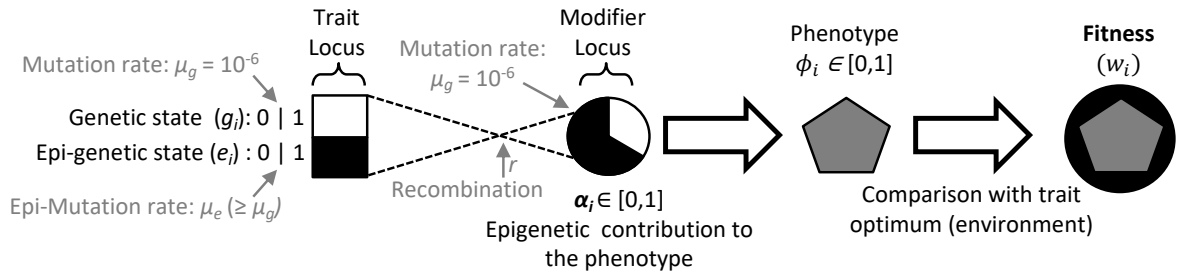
Trait Locus

Modifier Locus

Phenotype $\phi_i \in [0,1]$

Fitness $(w_i)$

Mutation rate: $\mu_g = 10^{-6}$

Mutation rate: $\mu_g = 10^{-6}$

Genetic state $(g_i)$: 0 | 1

Epi-genetic state $(e_i)$ : 0 | 1

$r$

Recombination

Epi-Mutation rate: $\mu_e$ ($\geq \mu_g$)

$\alpha_i \in [0,1]$

Epigenetic contribution to the phenotype

Comparison with trait optimum (environment)